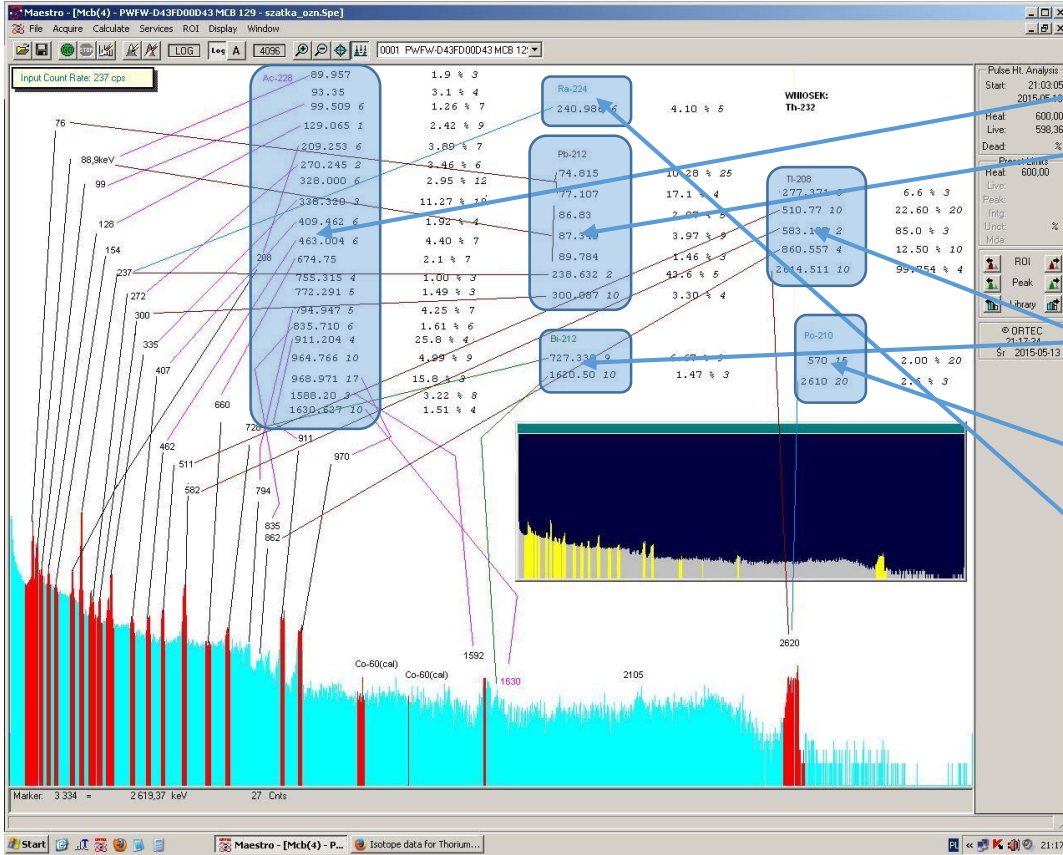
Maestro - [Mcb(4) - PWFW-D43FD00D43 MCB 129 - szatka_ozn.Spe]
File Acquire Calculate Services ROI Display Window
LOG A 4096 0001 PWFW-D43FD00D43 MCB 12

Input Count Rate: 237 cps

Ac-228
89.957 1.9 % 3
93.35 3.1 % 4
99.509 6 1.26 % 7
129.065 1 2.42 % 9
209.253 6 3.89 % 7
270.245 2 3.46 % 6
328.000 6 2.95 % 12
338.320 3 11.27 % 19
409.462 6 1.92 % 4
463.004 6 4.40 % 7
674.75 2.1 % 7
755.315 4 1.00 % 3
772.291 5 1.49 % 3
794.947 5 4.25 % 7
835.710 6 1.61 % 6
911.204 4 25.8 % 4
964.766 10 4.99 % 9
968.971 17 15.8 % 3
1588.20 3 3.22 % 8
1630.627 10 1.51 % 4

Ra-224
240.986 6 4.10 % 5

WIIOSEK:
Th-232

Pb-212
74.815 10.28 % 25
77.107 17.1 % 4
86.83 2.97 % 5
87.349 3.97 % 9
89.784 1.46 % 3
238.632 2 43.6 % 5
300.087 10 3.30 % 4

Tl-208
277.371 6.6 % 3
510.77 10 22.60 % 20
583.191 2 85.0 % 3
860.557 4 12.50 % 10
2614.511 10 99.754 % 4

Bi-212
727.330 9 6.67 % 9
1620.50 10 1.47 % 3

Po-210
570 15 2.00 % 20
2610 20 2.1 % 3

76
88,9keV
99
128
154
237
208
272
300
335
407
660
462
511
582
726
794
835
862
911
970
1592
1630
2105
2620
Co-60(cal)
Co-60(cal)

Pulse Ht. Analysis
Start: 21:03:05
2015-05-13
Real: 600,00
Live: 598,36
Dead: %
Preset Limits
Real: 600,00
Live:
Peak:
Intg:
Unct: %
Mda:
ROI
Peak
Library
© ORTEC
21:17:34
Śr 2015-05-13

Marker: 3 334 = 2 619,37 keV 27 Cnts

Start
Maestro - [Mcb(4) - P...
Isotope data for Thorium...
PL 21:17